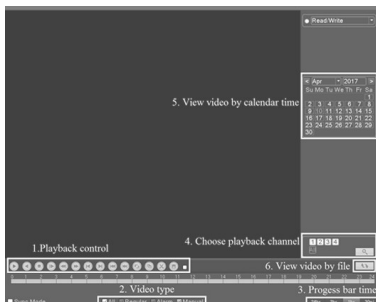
Read/Write

Apr 2017

Su Mo Tu We Th Fr Sa

1

2 3 4 5 6 7 8

9 10 11 12 13 14 15

16 17 18 19 20 21 22

23 24 25 26 27 28 29

30

5. View video by calendar time

4. Choose playback channel

1 2 3 4

1.Playback control

6. View video by file

2. Video type

3. Progess bar time

Sync Mode

All Regular Alarm Manual